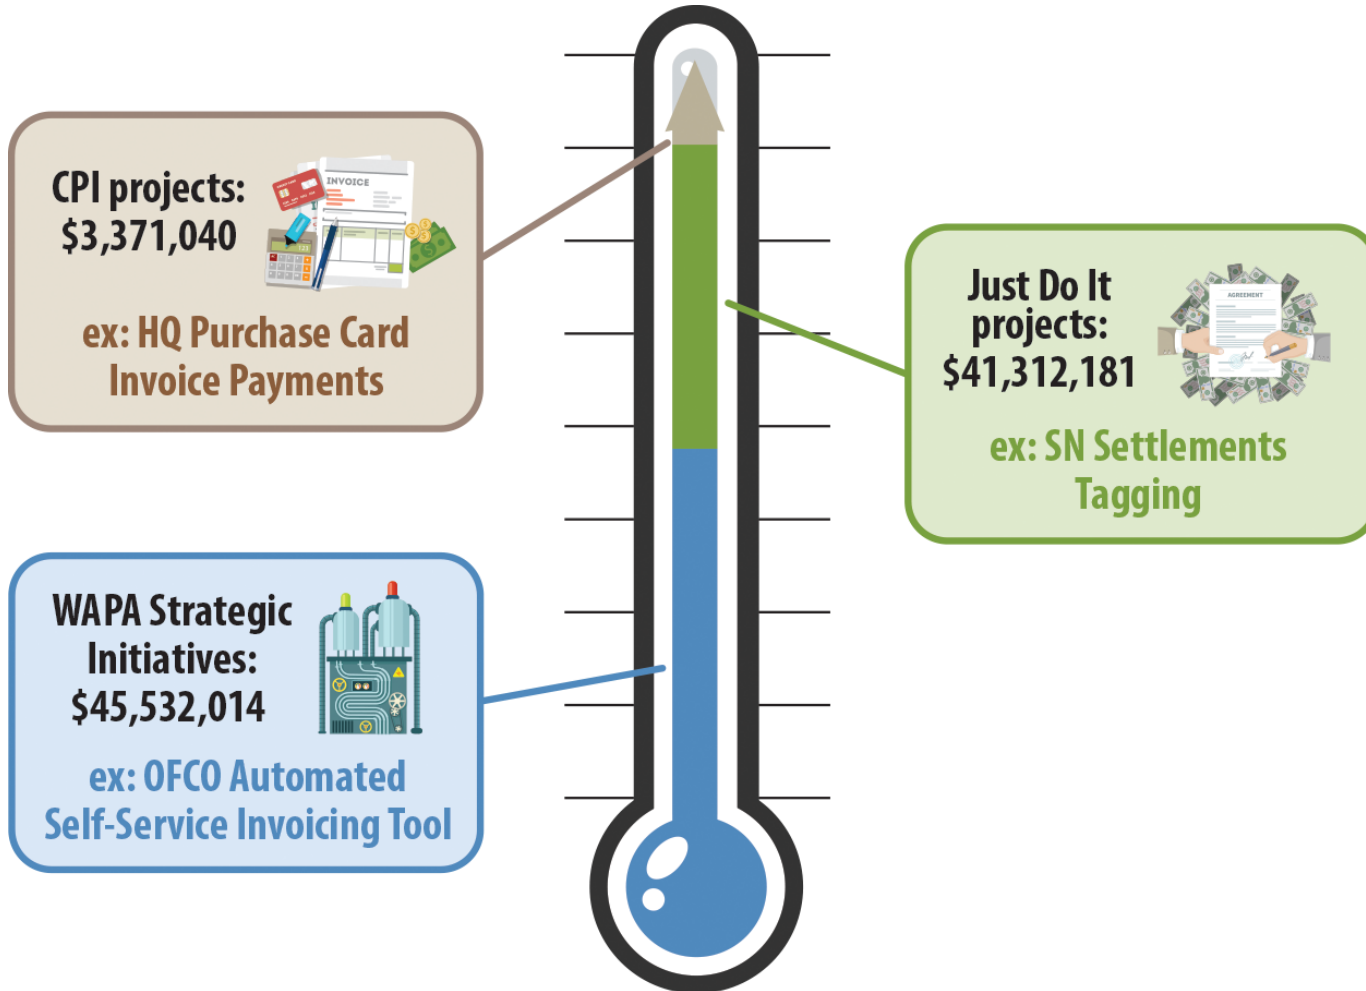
CPI projects:
$3,371,040

INVOICE

ex: HQ Purchase Card Invoice Payments

Just Do It projects:
$41,312,181

AGREEMENT

ex: SN Settlements Tagging

WAPA Strategic Initiatives:
$45,532,014

ex: OFCO Automated Self-Service Invoicing Tool